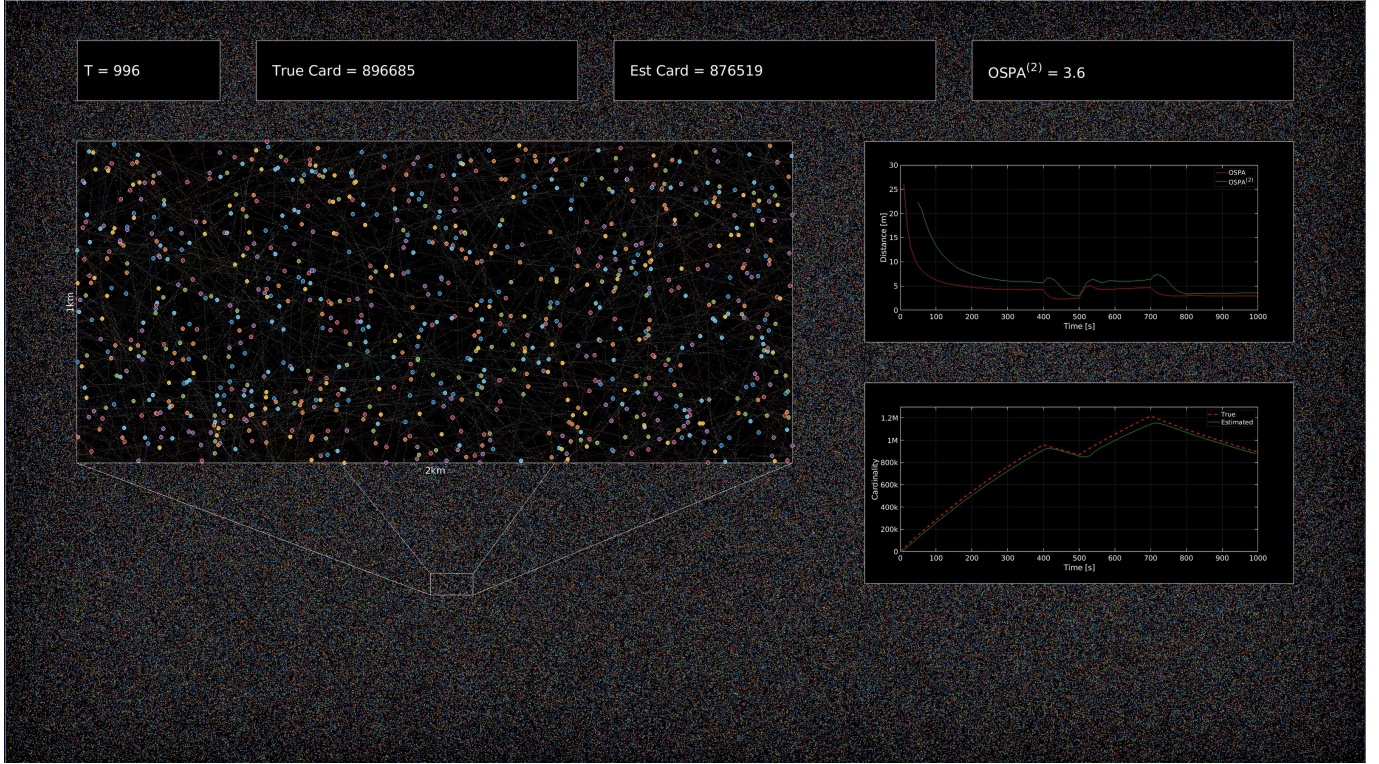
T = 996

True Card = 896685

Est Card = 876519

OSPA$^{(2)}$ = 3.6

1km

2km

OSPA
OSPA$^{(2)}$

Distance [m]
30
25
20
15
10
5
0
0 100 200 300 400 500 600 700 800 900 1000
Time [s]

True
Estimated

Cardinality
1.2M
1M
800k
600k
400k
200k
0
0 100 200 300 400 500 600 700 800 900 1000
Time [s]